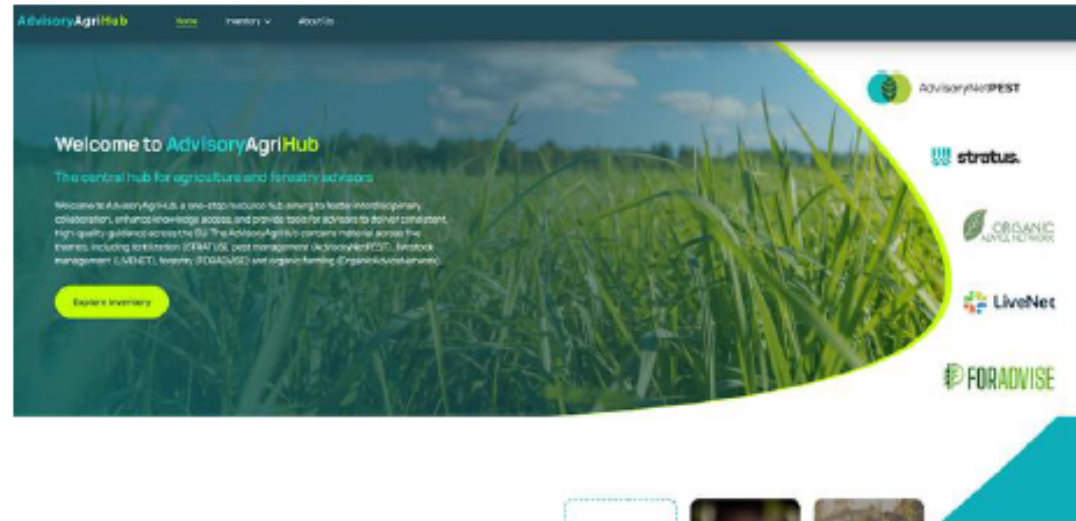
AdvisoryAgriHub Home Inventory About Us

AdvisoryNetPEST

stratus.

ORGANIC ADVICE NETWORK

LiveNet

FORADVISE

Welcome to AdvisoryAgriHub

The central hub for agriculture and forestry advisors

Welcome to AdvisoryAgriHub, a one-stop resource hub aiming to foster interdisciplinary collaboration, enhance knowledge access, and provide tools for advisors to deliver consistent, high-quality guidance across the EU. The AdvisoryAgriHub contains material across the themes, including fertilization (STRATUS), pest management (AdvisoryNetPEST), livestock management (LIVENET), forestry (FORADVISE) and organic farming (OrganicAdviceNetwork).

Explore Inventory